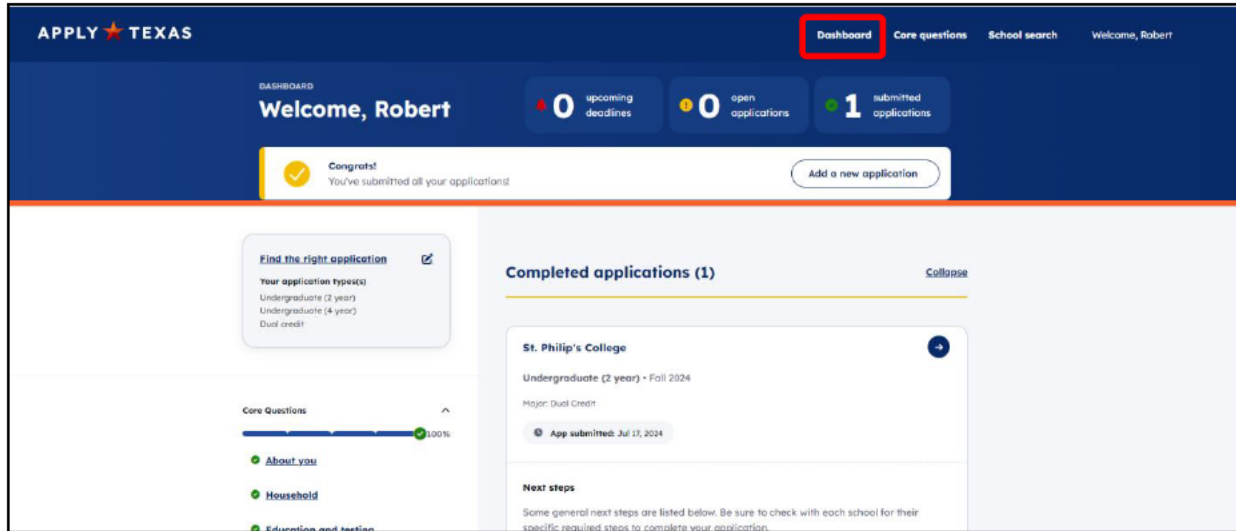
APPLY ★ TEXAS

Dashboard Core questions School search Welcome, Robert

DASHBOARD
Welcome, Robert

0 upcoming deadlines
0 open applications
1 submitted applications

Congrats!
You've submitted all your applications!

Add a new application

Find the right application
Your application types(s)
Undergraduate (2 year)
Undergraduate (4 year)
Dual credit

Completed applications (1)
Collapse

St. Philip's College
Undergraduate (2 year) • Fall 2024
Major: Dual Credit
App submitted: Jul 17, 2024

Core Questions
100%
About you
Household
Education and testing

Next steps
Some general next steps are listed below. Be sure to check with each school for their specific required steps to complete your application.